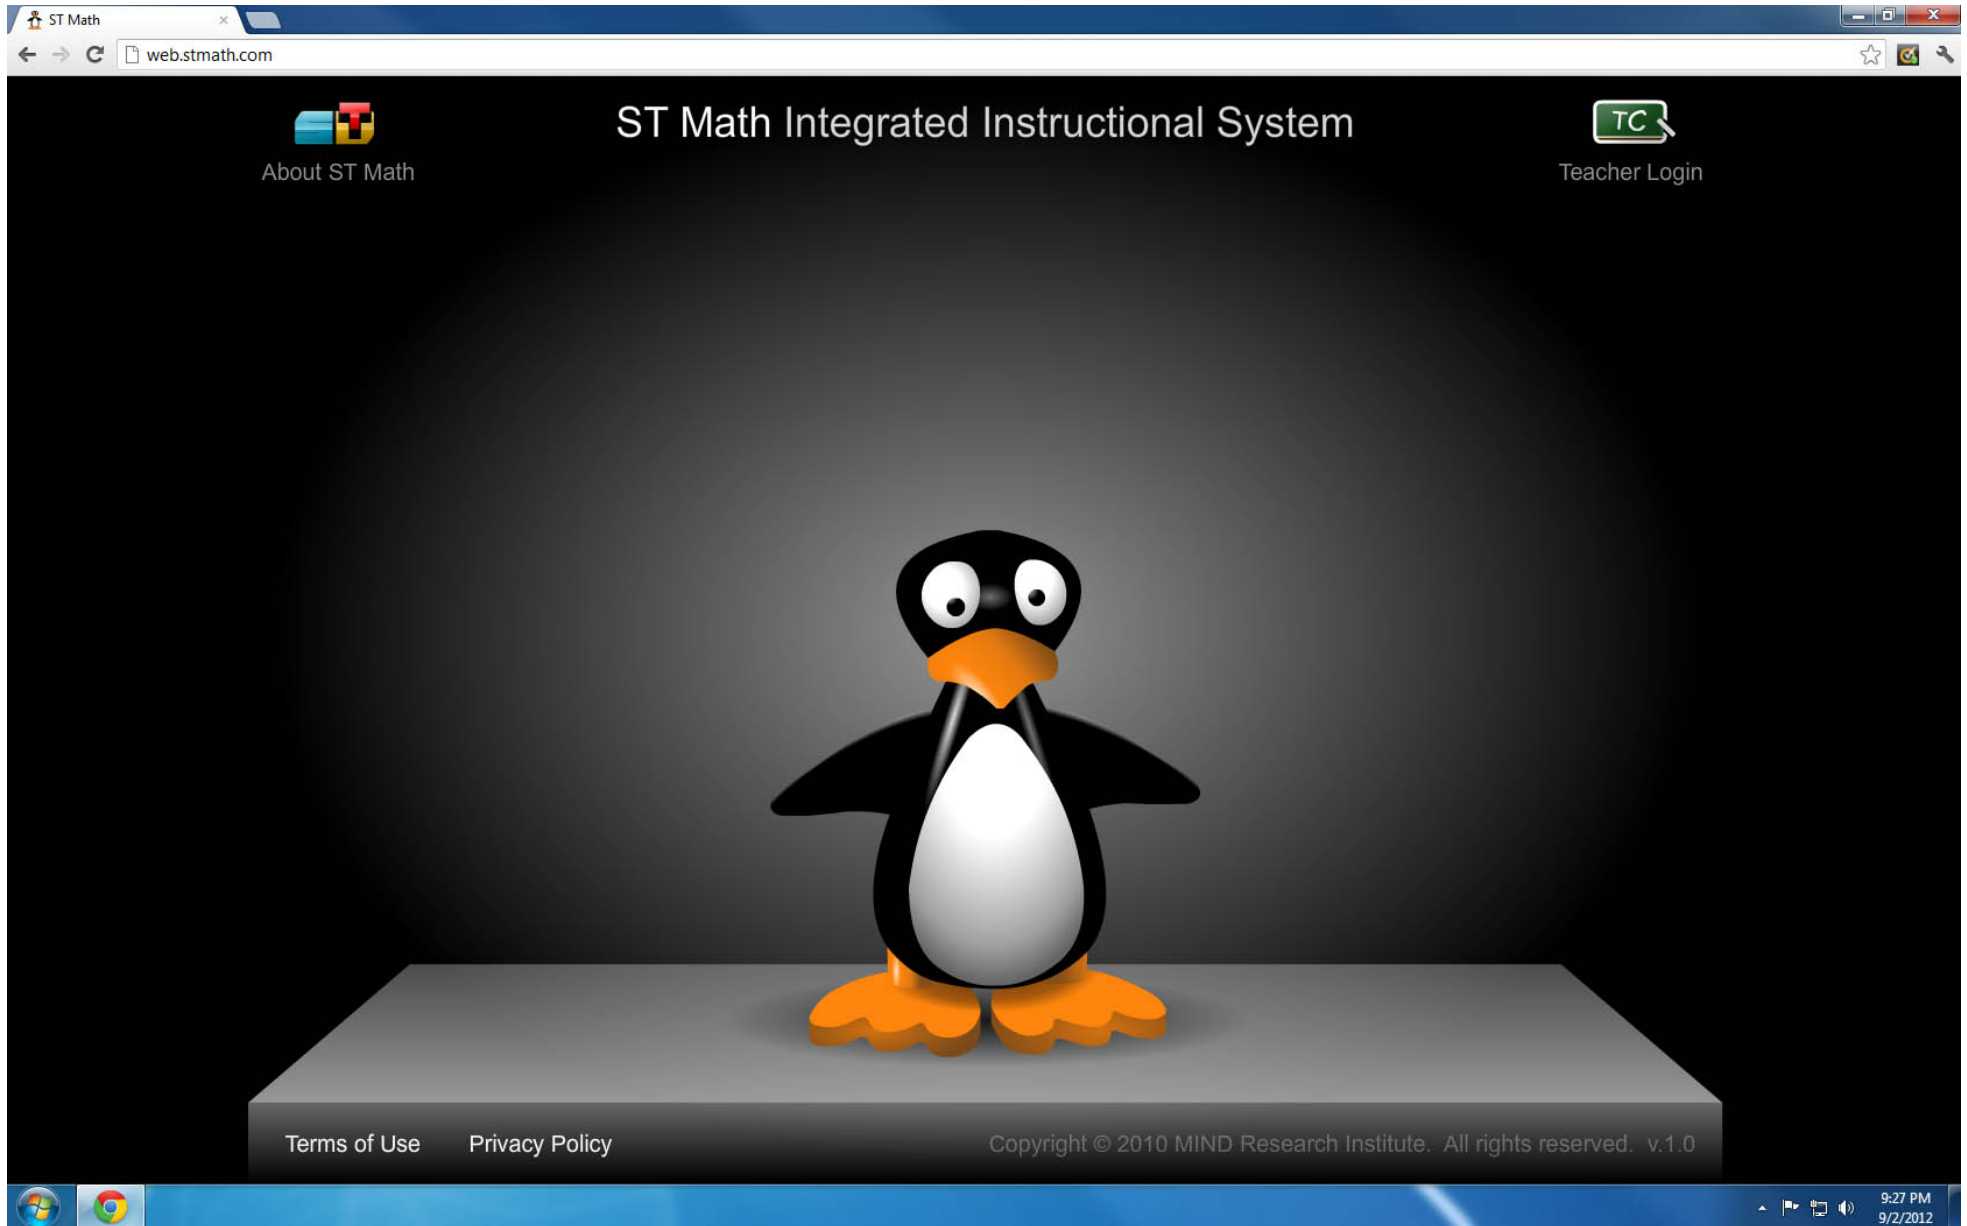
ST Math
web.stmath.com

About ST Math

ST Math Integrated Instructional System

TC

Teacher Login

Terms of Use

Privacy Policy

Copyright © 2010 MIND Research Institute. All rights reserved. v.1.0

9:27 PM
9/2/2012